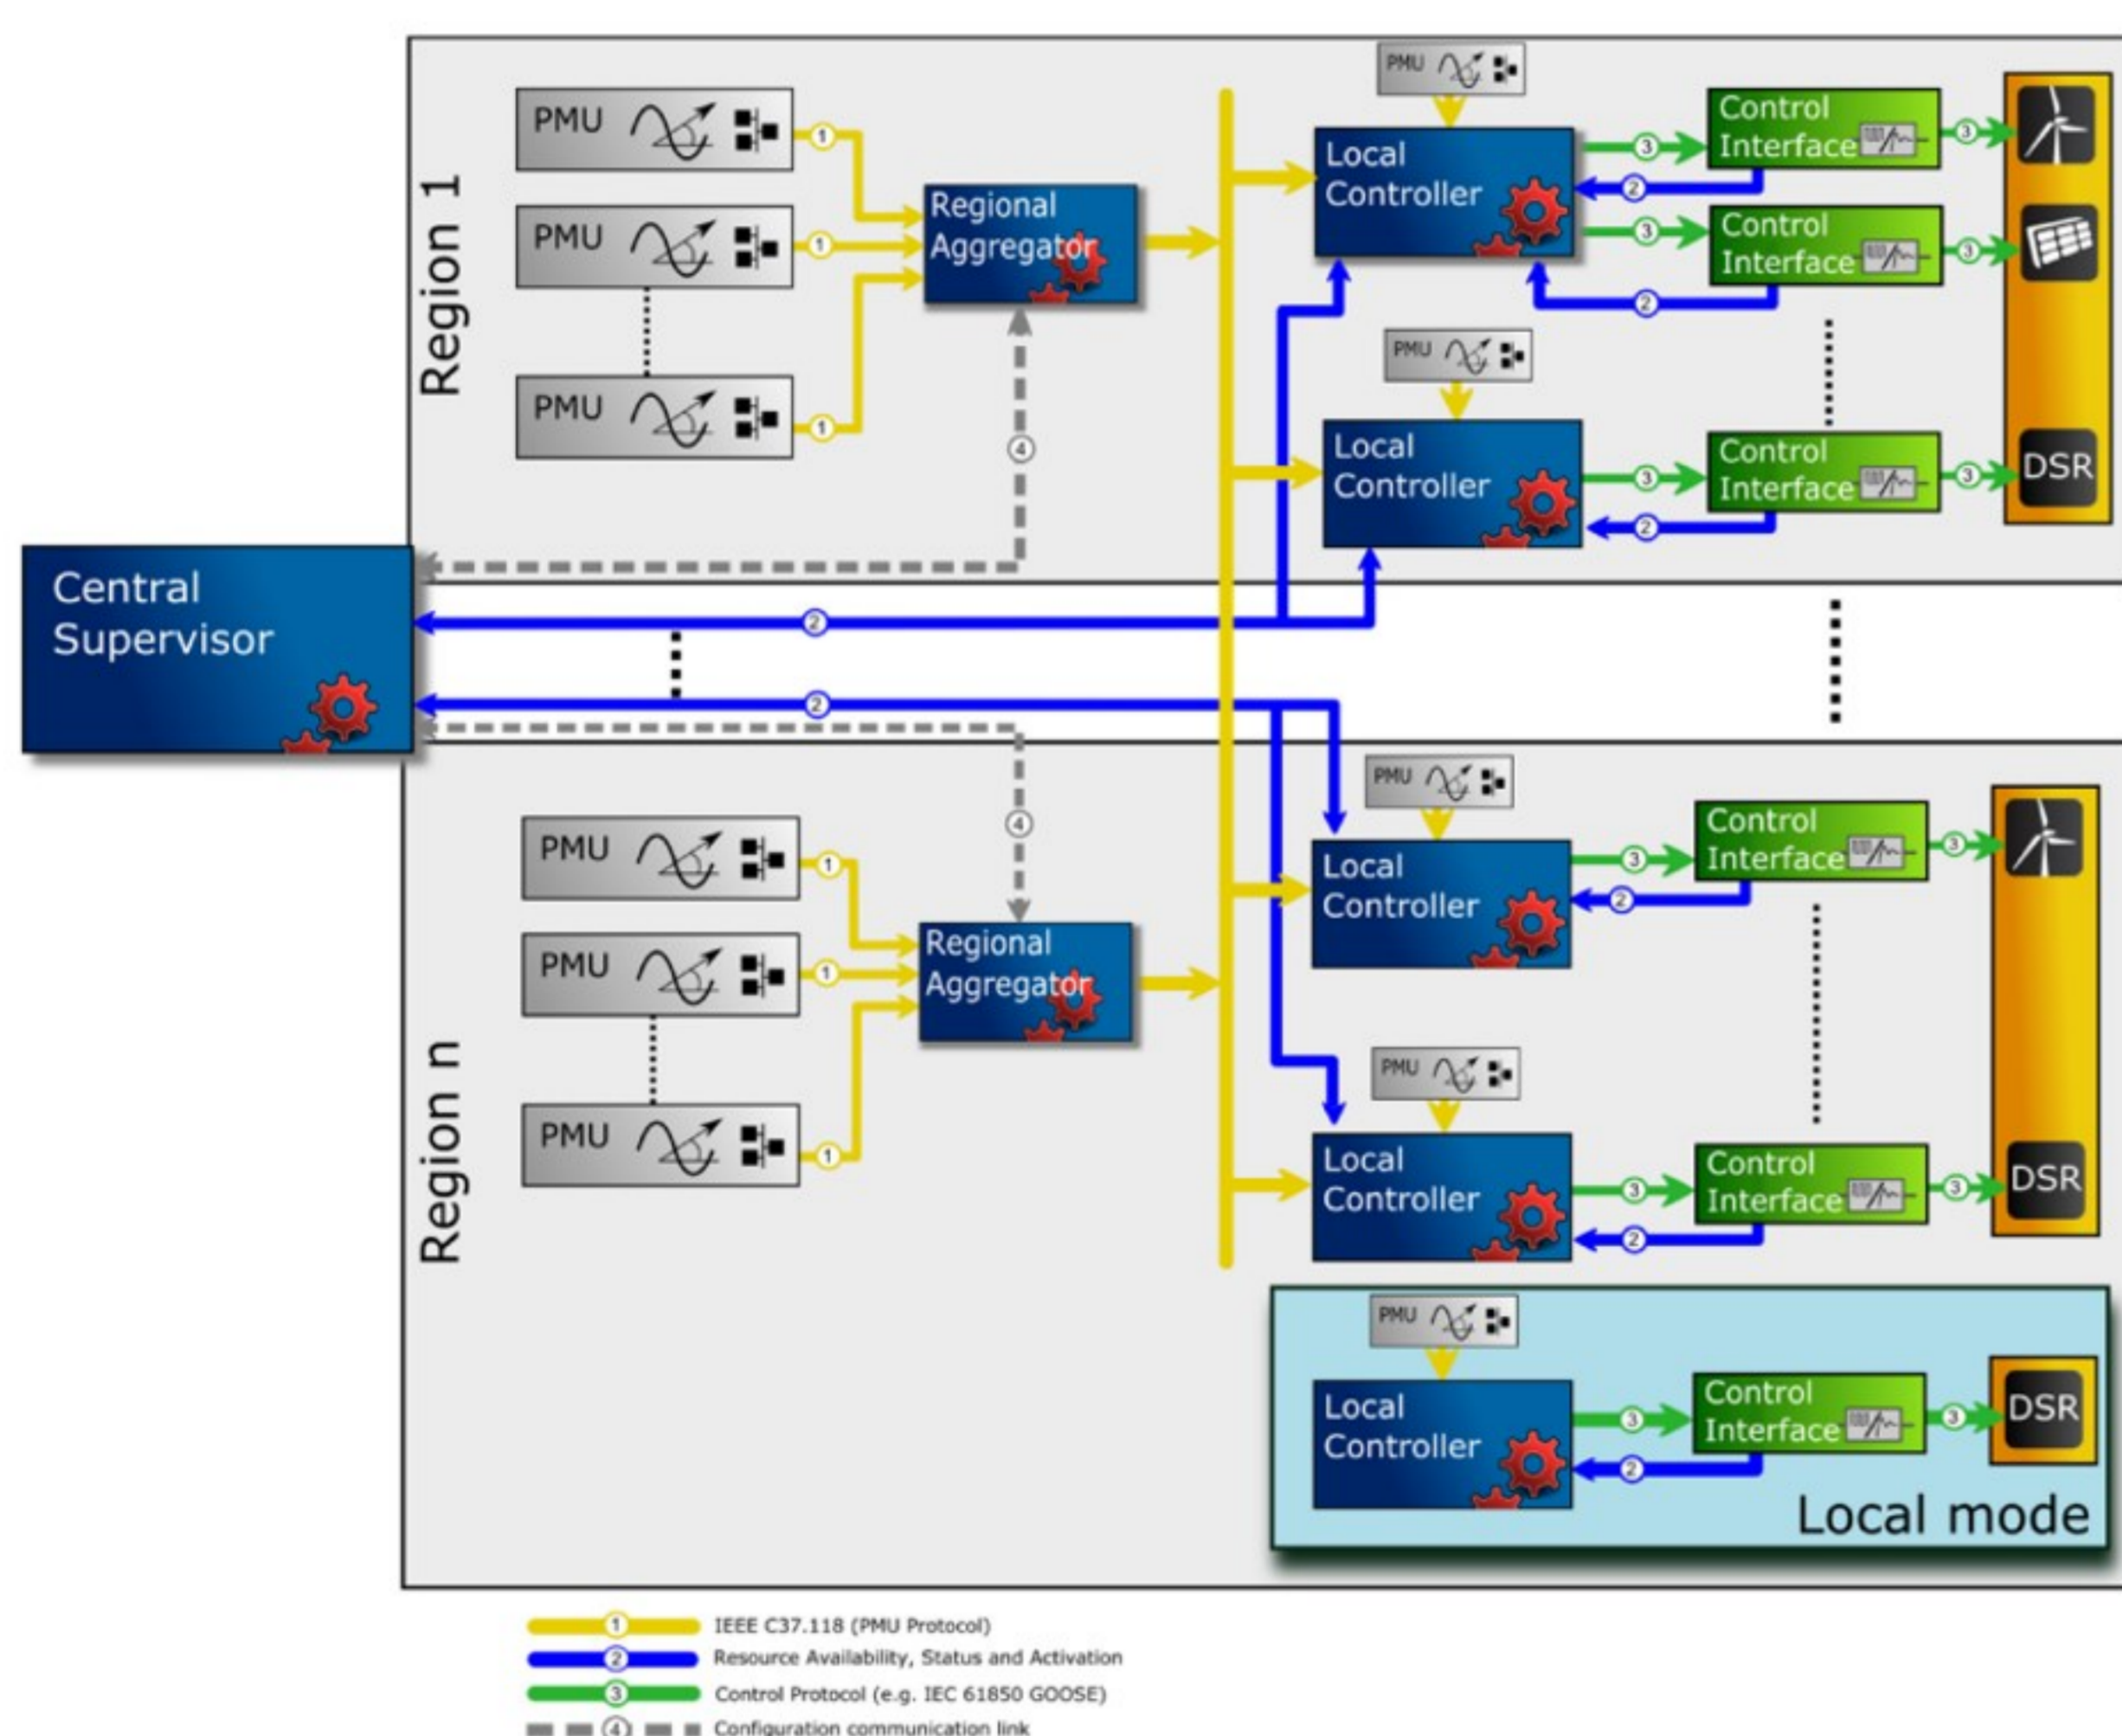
Region 1

PMU
PMU
PMU
Regional Aggregator
PMU
Local Controller
Control Interface
Control Interface
PMU
Local Controller
Control Interface
DSR

Central Supervisor

Region n

PMU
PMU
PMU
Regional Aggregator
PMU
Local Controller
Control Interface
PMU
Local Controller
Control Interface
DSR
PMU
Local Controller
Control Interface
DSR
Local mode

1 IEEE C37.118 (PMU Protocol)
2 Resource Availability, Status and Activation
3 Control Protocol (e.g. IEC 61850 GOOSE)
4 Configuration communication link